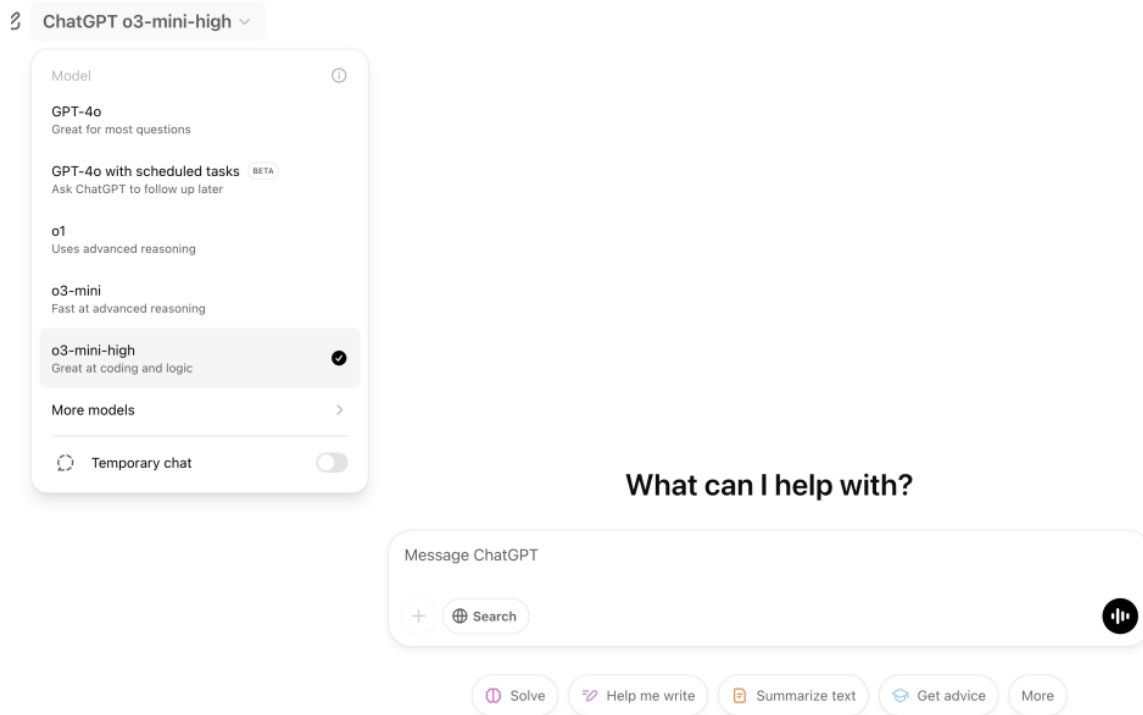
ChatGPT o3-mini-high

Model

GPT-4o
Great for most questions

GPT-4o with scheduled tasks BETA
Ask ChatGPT to follow up later

o1
Uses advanced reasoning

o3-mini
Fast at advanced reasoning

o3-mini-high
Great at coding and logic

More models

Temporary chat

What can I help with?

Message ChatGPT

Search

Solve
Help me write
Summarize text
Get advice
More